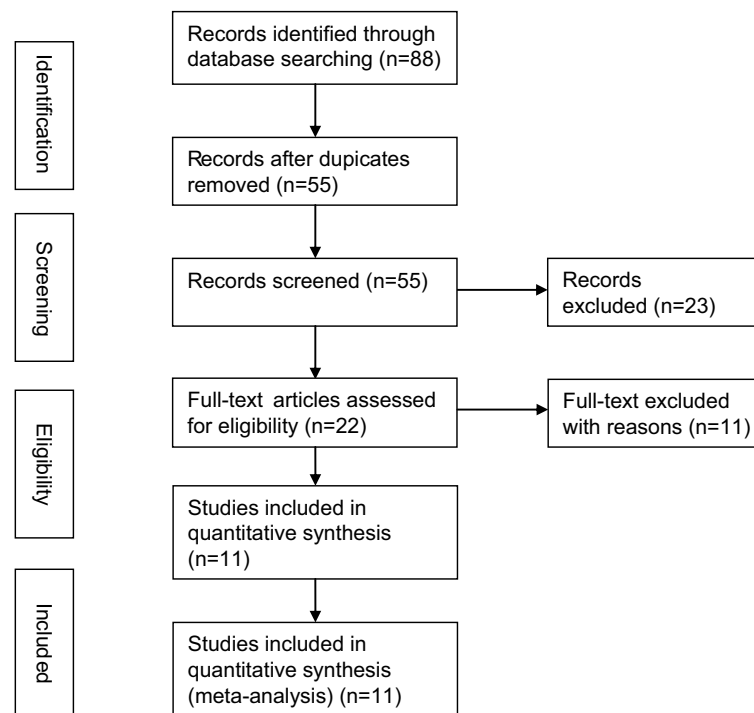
Identification

Records identified through database searching (n=88)

Records after dupicates removed (n=55)

Screening

Records screened (n=55)

Records excluded (n=23)

Eligibility

Full-text articles assessed for eligibility (n=22)

Full-text excluded with reasons (n=11)

Studies included in quantitative synthesis (n=11)

Included

Studies included in quantitative synthesis (meta-analysis) (n=11)